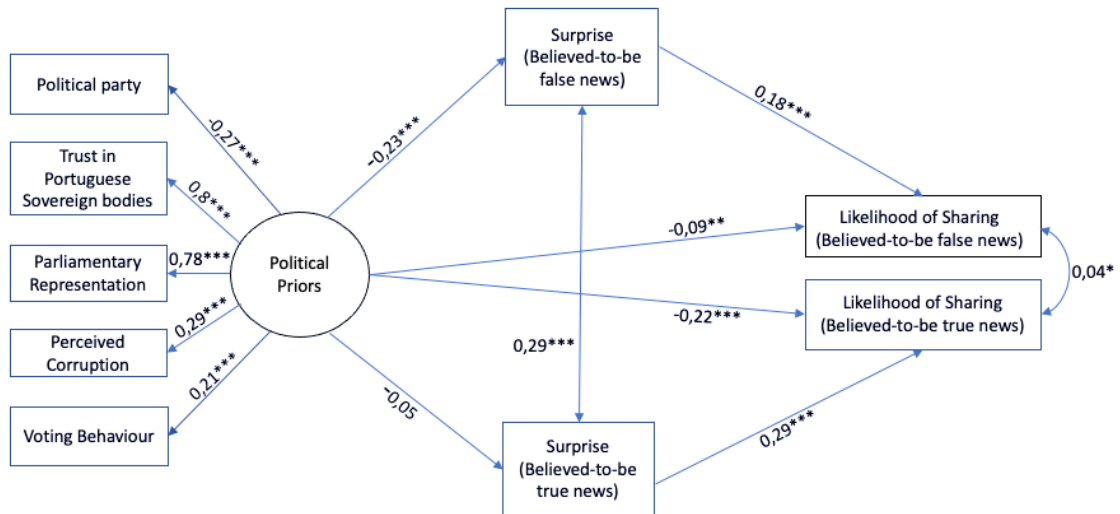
Political party

Trust in Portuguese Sovereign bodies

Parliamentary Representation

Perceived Corruption

Voting Behaviour

-0,27***

0,8***

0,78***

0,29***

0,21***

Political Priors

-0,23***

-0,05

Surprise (Believed-to-be false news)

Surprise (Believed-to-be true news)

0,29***

0,18***

-0,09**

-0,22***

0,29***

Likelihood of Sharing (Believed-to-be false news)

Likelihood of Sharing (Believed-to-be true news)

0,04*